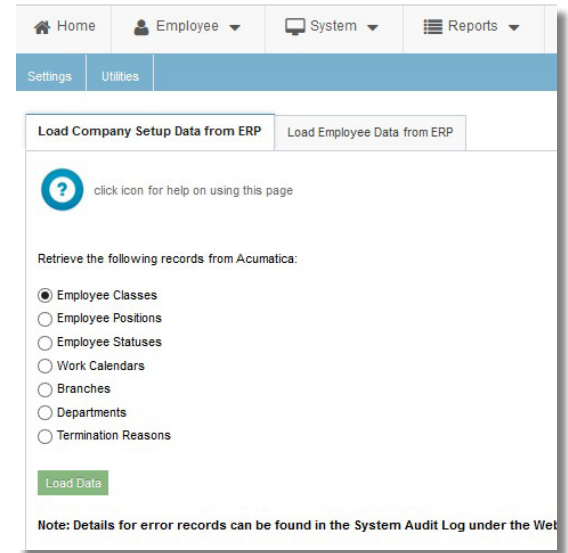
Home Employee System Reports

Settings Utilities

Load Company Setup Data from ERP | Load Employee Data from ERP

click icon for help on using this page

Retrieve the following records from Acumatica:

Employee Classes
Employee Positions
Employee Statuses
Work Calendars
Branches
Departments
Termination Reasons

Load Data

Note: Details for error records can be found in the System Audit Log under the Web